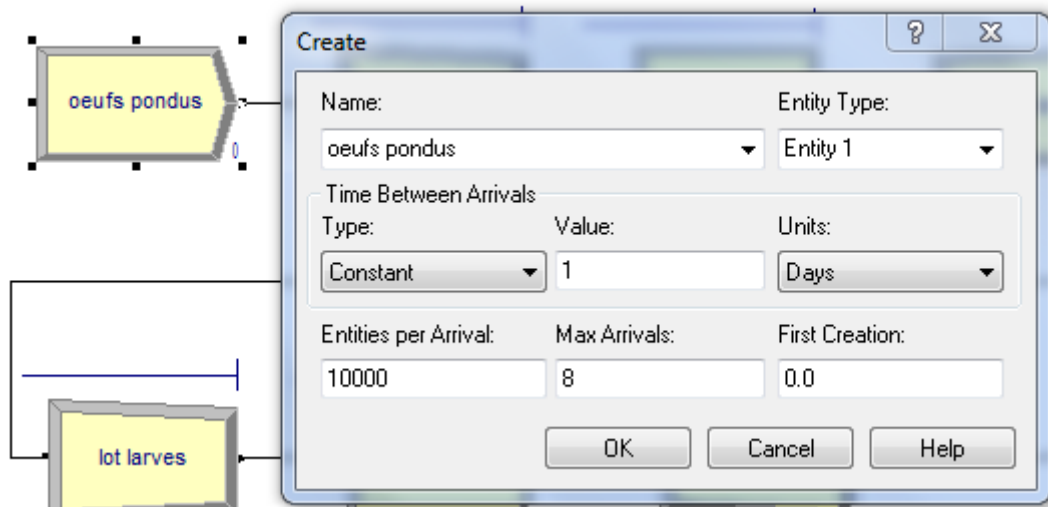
oeufs pondus

0

lot larves

Create

?

X

Name:

oeufs pondus

Entity Type:

Entity 1

Time Between Arrivals

Type:

Constant

Value:

1

Units:

Days

Entities per Arrival:

10000

Max Arrivals:

8

First Creation:

0.0

OK

Cancel

Help